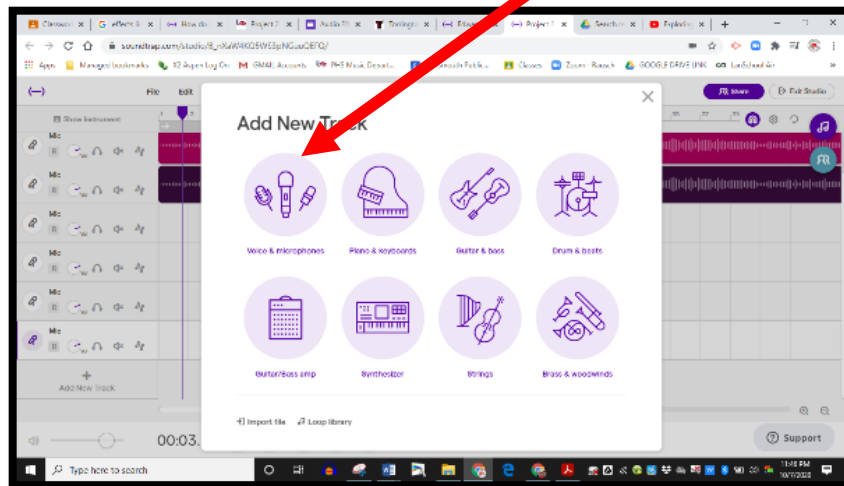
Classroom | effects | How do | Project 2 | Audio | Toringto | Edpuzzle | Project 2 | Searches | Exploding | +

soundtrap.com/studio/8_nXaW4KQ5W63pNGuuQE7Q/

Apps | Managed bookmarks | X2 Aspen Log On | GMAIL Accounts | PHS Music Depart... | Classes | Zoom - Branch | GOOGLE DRIVE LINK | LanSchool Air

File Edit

Share | Exit Studio

Show Instrument

Mic
Mic
Mic
Mic
Mic
Mic

Add New Track

Add New Track

Voice & microphones
Piano & keyboards
Guitar & bass
Drum & beats
Guitar/Bass amp
Synthesizer
Strings
Brass & woodwinds

Import file
Loop library

00:03.

Support

Type here to search

1:48 PM
10/7/2020